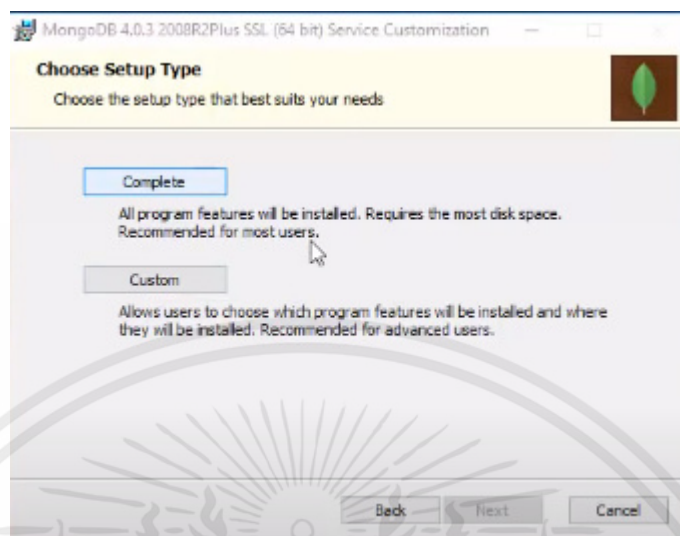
MongoDB 4.0.3 2008R2Plus SSL (64 bit) Service Customization

Choose Setup Type

Choose the setup type that best suits your needs

Complete

All program features will be installed. Requires the most disk space. Recommended for most users.

Custom

Allows users to choose which program features will be installed and where they will be installed. Recommended for advanced users.

Back Next Cancel